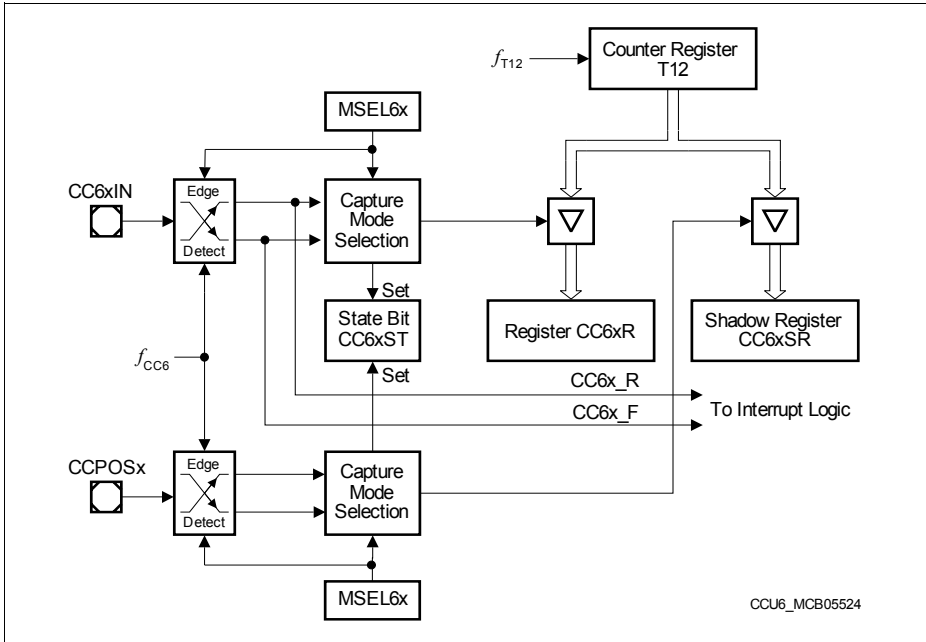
$f_{T12}$

Counter Register T12

MSEL6x

CC6xIN

Edge

Detect

Capture Mode Selection

Set

State Bit CC6xST

Set

Register CC6xR

Shadow Register CC6xSR

$f_{CC6}$

CC6x_R

CC6x_F

To Interrupt Logic

CCPOSx

Edge

Detect

Capture Mode Selection

MSEL6x

CCU6_MCB05524